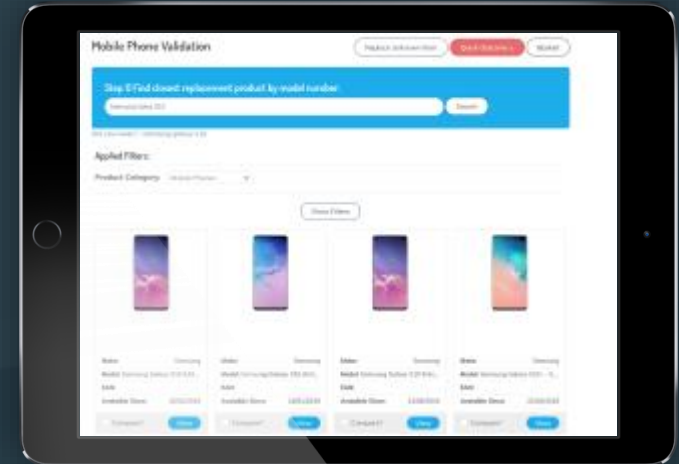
Mobile Phone Validation

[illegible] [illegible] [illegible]

Step 1) Find closest replacement product by model number:

Samsung Galaxy S10

Search

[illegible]

Applied Filters:

Product Category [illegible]

Show Filters

Make Samsung
Model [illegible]
Cost
Available Stock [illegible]
Compare? View

Make Samsung
Model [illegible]
Cost
Available Stock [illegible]
Compare? View

Make Samsung
Model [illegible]
Cost
Available Stock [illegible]
Compare? View

Make Samsung
Model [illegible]
Cost
Available Stock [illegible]
Compare? View